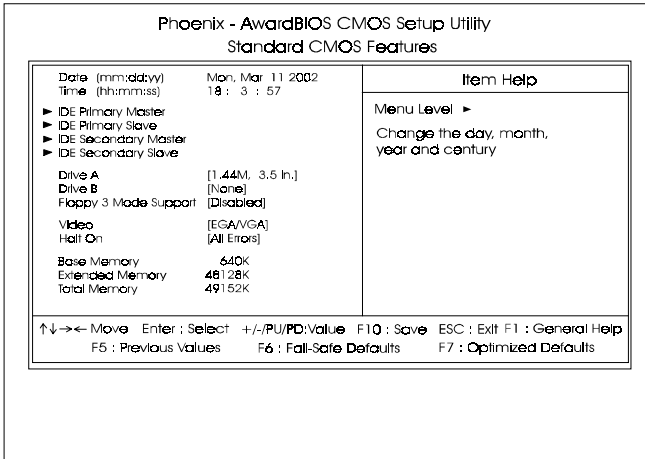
Phoenix - AwardBIOS CMOS Setup Utility
Standard CMOS Features

Date (mm:dd:yy) Mon, Mar 11 2002
Time (hh:mm:ss) 18 : 3 : 57

► IDE Primary Master
► IDE Primary Slave
► IDE Secondary Master
► IDE Secondary Slave

Drive A [1.44M, 3.5 in.]
Drive B [None]
Floppy 3 Mode Support [Disabled]

Video [EGA/VGA]
Halt On [All Errors]

Base Memory 640K
Extended Memory 48128K
Total Memory 49152K

Item Help

Menu Level ►

Change the day, month, year and century

↑↓→← Move Enter : Select +/-/PU/PD:Value F10 : Save ESC : Exit F1 : General Help
F5 : Previous Values F6 : Fail-Safe Defaults F7 : Optimized Defaults